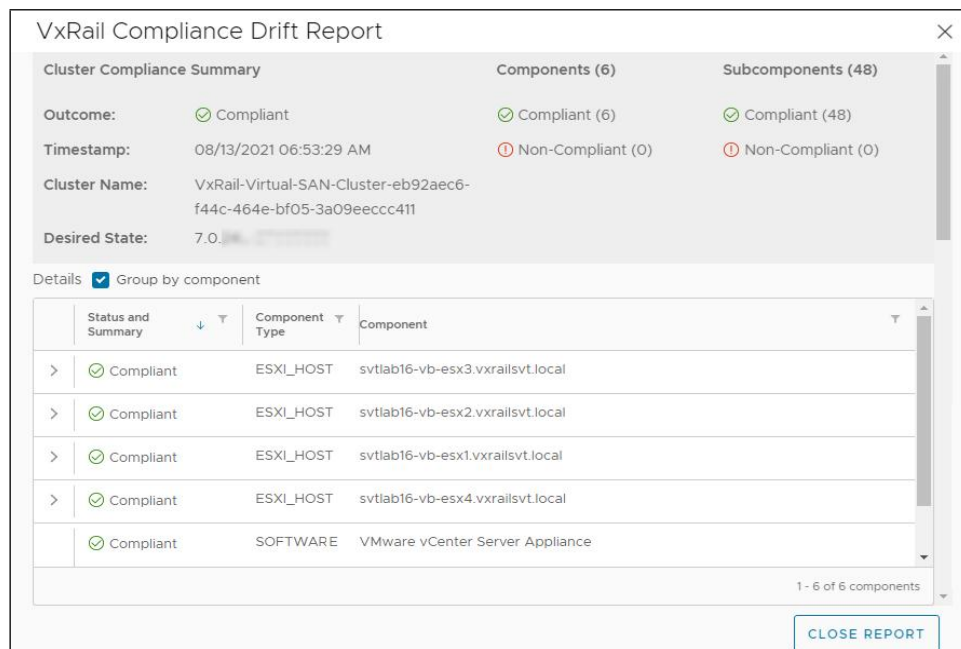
VxRail Compliance Drift Report

Cluster Compliance Summary

Components (6)

Subcomponents (48)

Outcome: Compliant

Compliant (6)

Compliant (48)

Timestamp: 08/13/2021 06:53:29 AM

Non-Compliant (0)

Non-Compliant (0)

Cluster Name: VxRail-Virtual-SAN-Cluster-eb92aec6-f44c-464e-bf05-3a09eeccc411

Desired State: 7.0.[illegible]

Details Group by component

| | Status and Summary | Component Type | Component |
|---|---|---|---|
| > | Compliant | ESXI_HOST | svtlab16-vb-esx3.vxrailsvt.local |
| > | Compliant | ESXI_HOST | svtlab16-vb-esx2.vxrailsvt.local |
| > | Compliant | ESXI_HOST | svtlab16-vb-esx1.vxrailsvt.local |
| > | Compliant | ESXI_HOST | svtlab16-vb-esx4.vxrailsvt.local |
| | Compliant | SOFTWARE | VMware vCenter Server Appliance |

1 - 6 of 6 components

CLOSE REPORT